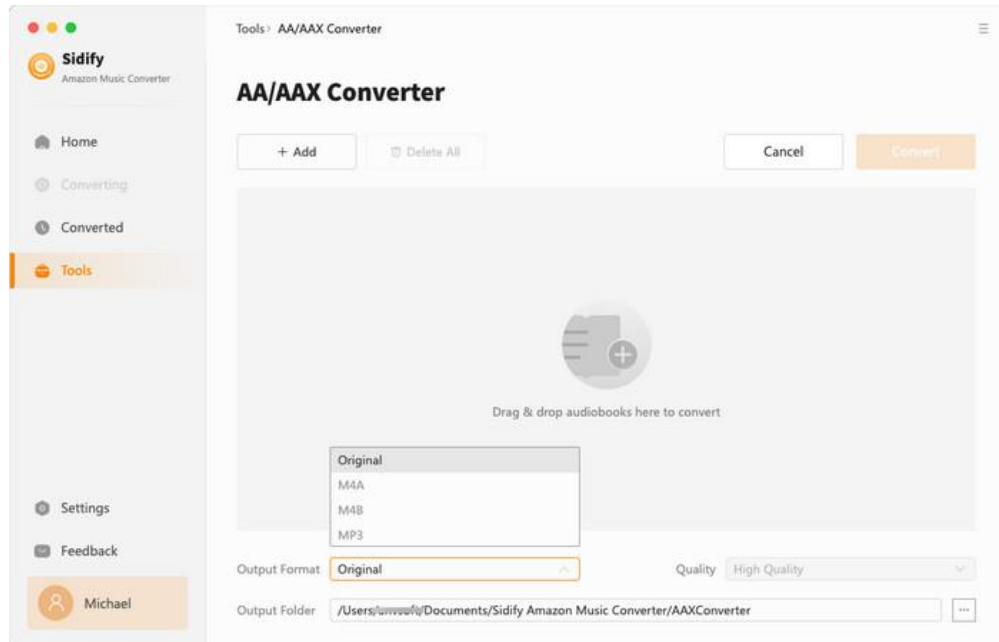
Sidify
Amazon Music Converter

Home
Converting
Converted
Tools

Settings
Feedback
Michael

Tools › AA/AAX Converter

AA/AAX Converter

+ Add
Delete All
Cancel
Convert

Drag & drop audiobooks here to convert

Original
M4A
M4B
MP3

Output Format Original
Quality High Quality
Output Folder /Users/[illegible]/Documents/Sidify Amazon Music Converter/AAXConverter
...